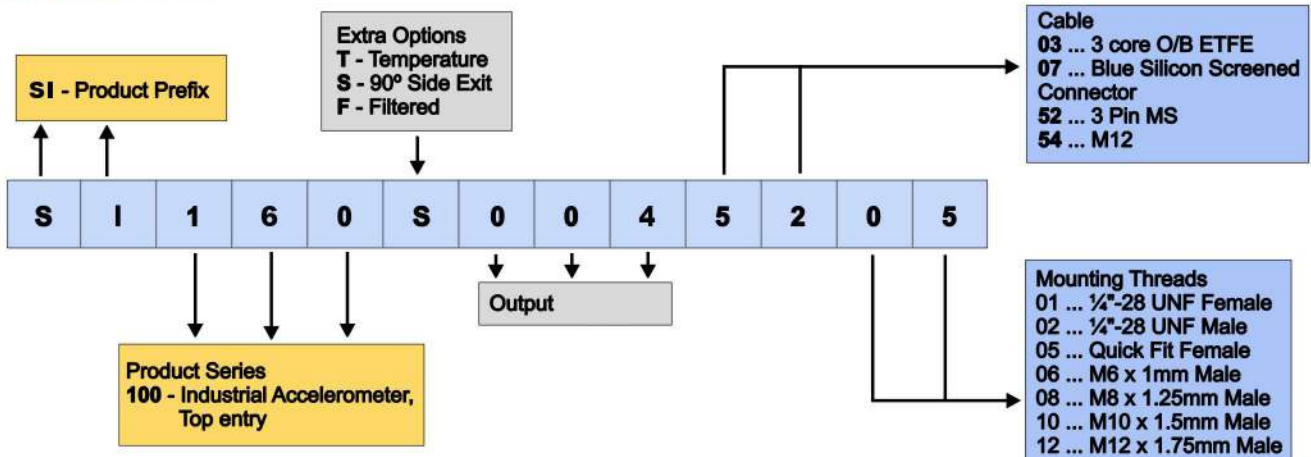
SI - Product Prefix

Extra Options
T - Temperature
S - 90º Side Exit
F - Filtered

Cable
03 ... 3 core O/B ETFE
07 ... Blue Silicon Screened
Connector
52 ... 3 Pin MS
54 ... M12

| S | I | 1 | 6 | 0 | S | 0 | 0 | 4 | 5 | 2 | 0 | 5 |
|---|---|---|---|---|---|---|---|---|---|---|---|---|

Output

Product Series
100 - Industrial Accelerometer, Top entry

Mounting Threads
01 ... ¼"-28 UNF Female
02 ... ¼"-28 UNF Male
05 ... Quick Fit Female
06 ... M6 x 1mm Male
08 ... M8 x 1.25mm Male
10 ... M10 x 1.5mm Male
12 ... M12 x 1.75mm Male